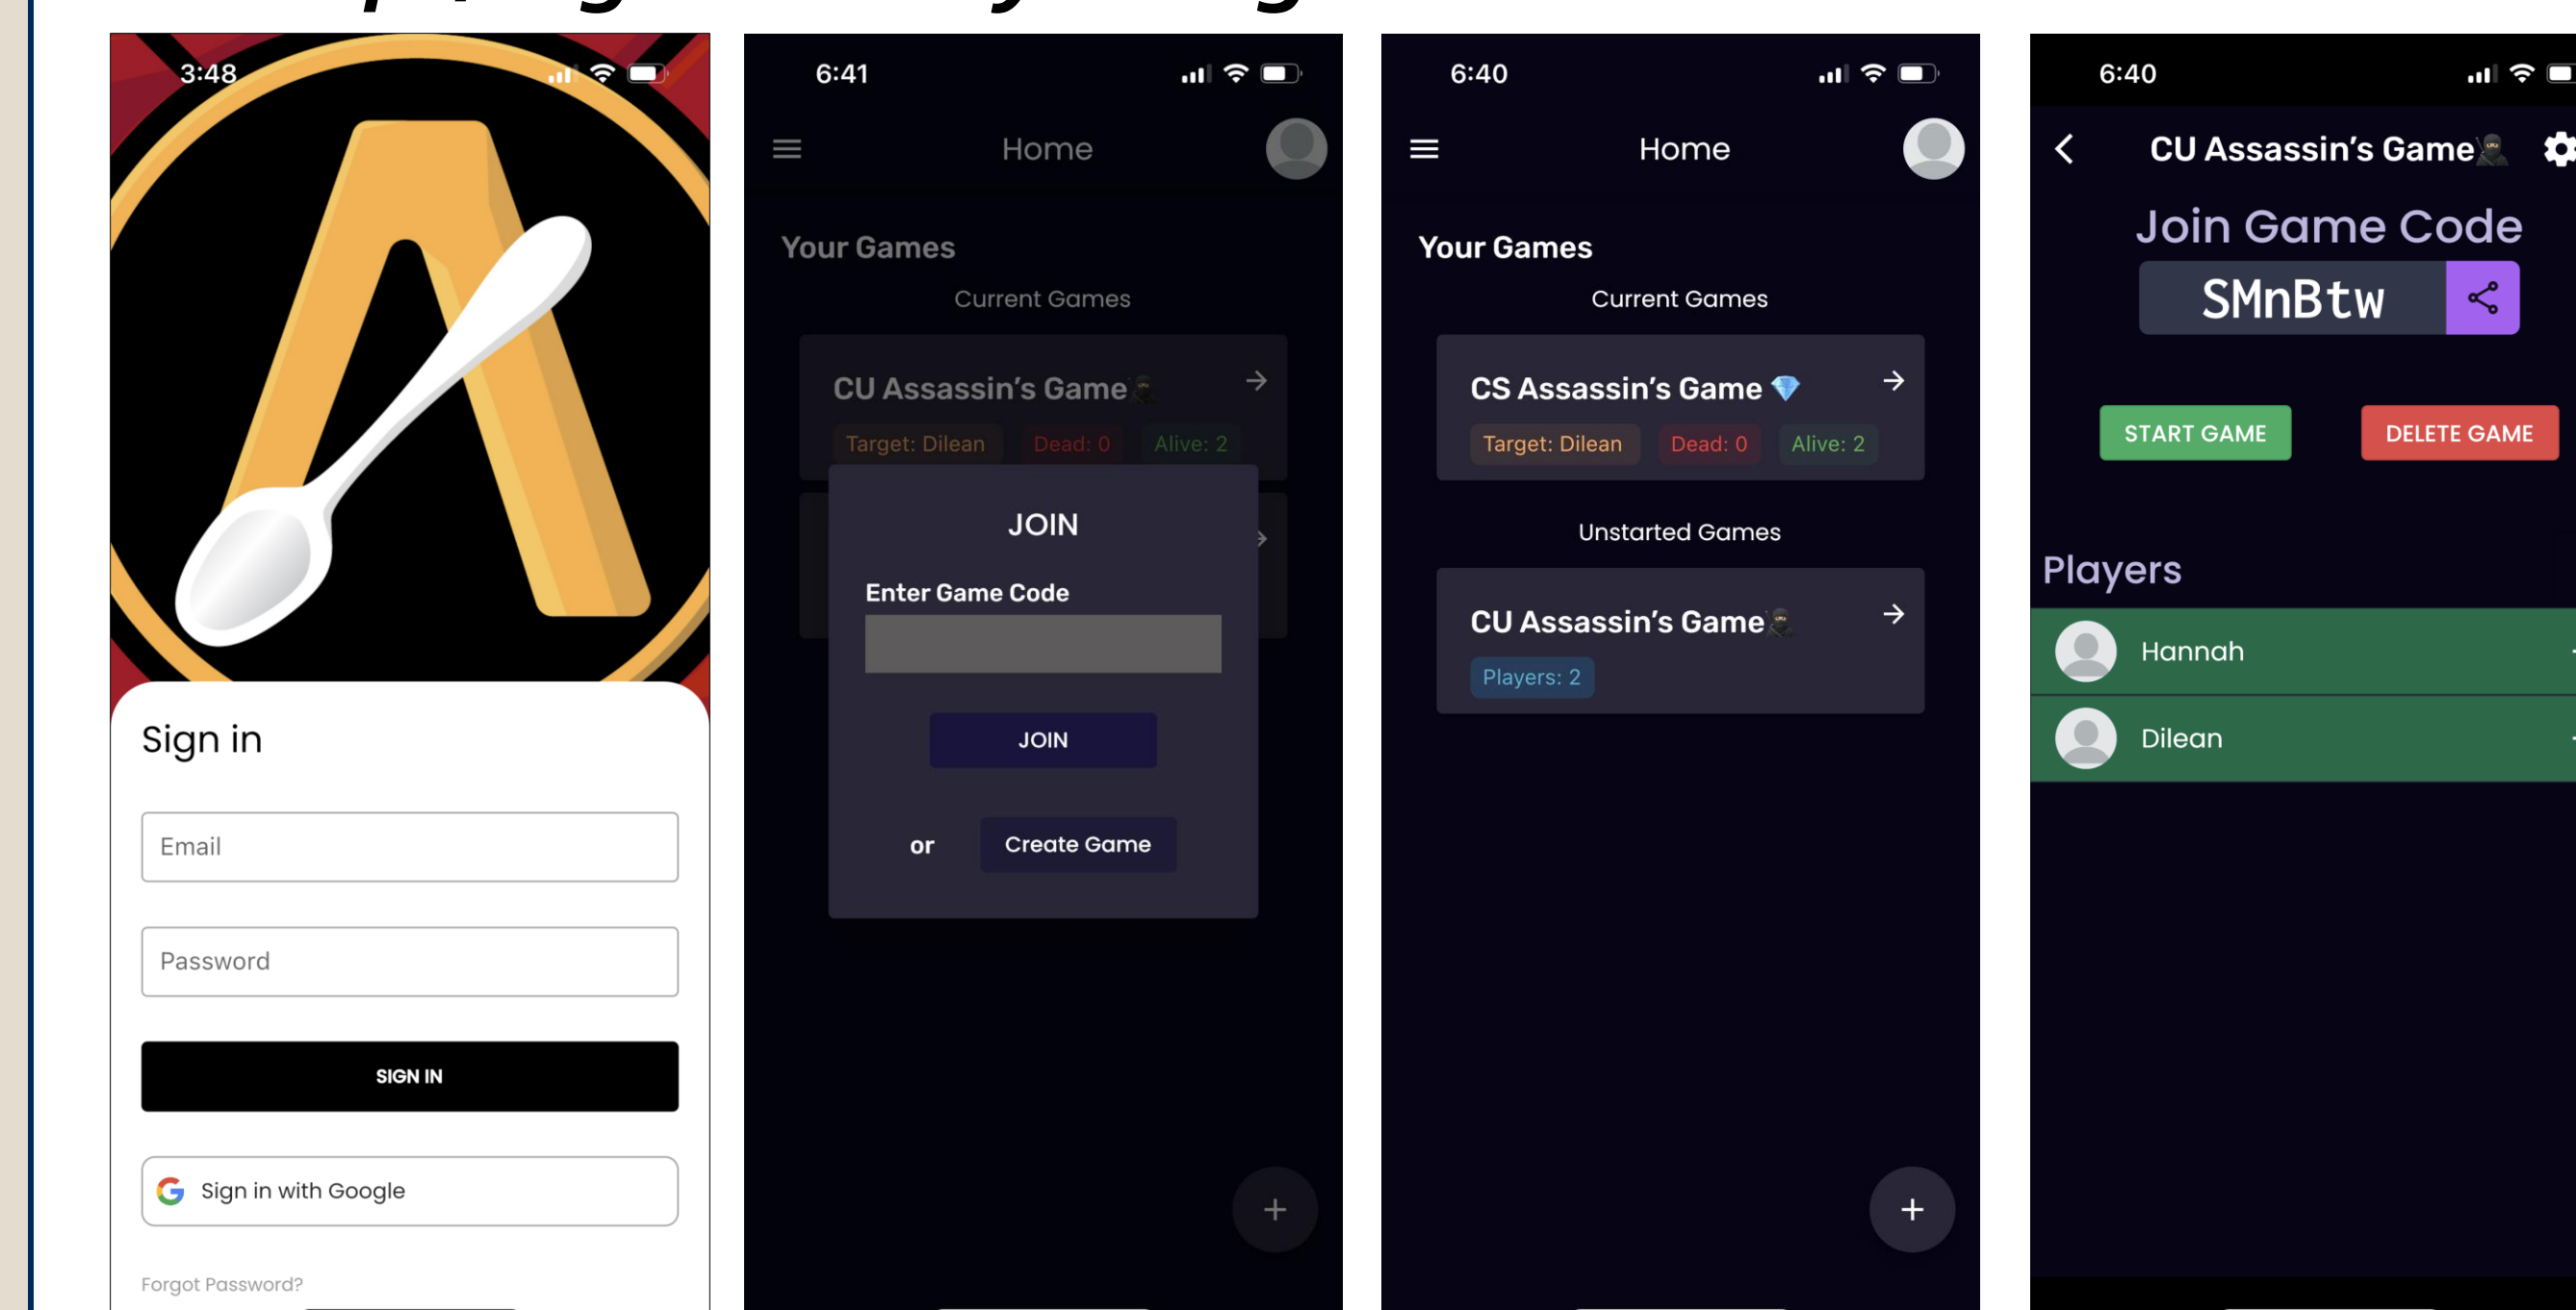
3:48

Sign in

Email

Password

SIGN IN

Sign in with Google

Forgot Password?

6:41

Home

Your Games

Current Games

CU Assassin's Game

Target: Dilean Dead: 0 Alive: 2

JOIN

Enter Game Code

JOIN

or Create Game

+

6:40

Home

Your Games

Current Games

CS Assassin's Game

Target: Dilean Dead: 0 Alive: 2

Unstarted Games

CU Assassin's Game

Players: 2

+

6:40

CU Assassin's Game

Join Game Code

SMnBtw

START GAME

DELETE GAME

Players

Hannah

Dilean